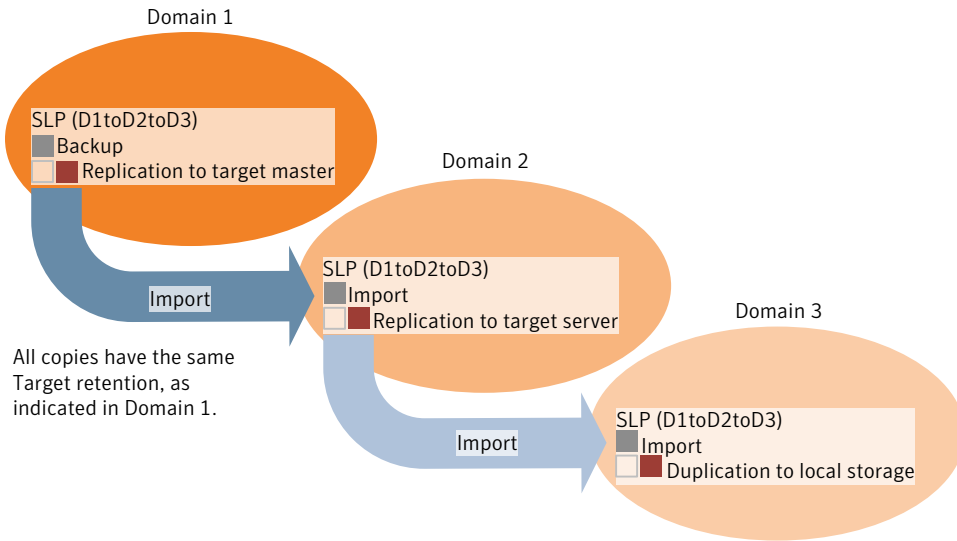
Domain 1

SLP (D1toD2toD3)
Backup
Replication to target master

Domain 2

Import

SLP (D1toD2toD3)
Import
Replication to target server

Domain 3

All copies have the same Target retention, as indicated in Domain 1.

Import

SLP (D1toD2toD3)
Import
Duplication to local storage